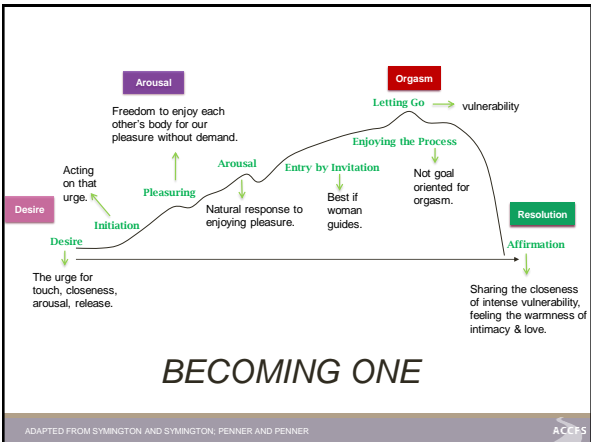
Arousal

Freedom to enjoy each other's body for our pleasure without demand.

Orgasm

Letting Go vulnerability

Enjoying the Process

Not goal oriented for orgasm.

Acting on that urge.

Pleasuring

Arousal

Entry by Invitation

Best if woman guides.

Desire

Initiation

Natural response to enjoying pleasure.

Resolution

Desire

Affirmation

The urge for touch, closeness, arousal, release.

Sharing the closeness of intense vulnerability, feeling the warmness of intimacy & love.

BECOMING ONE

ADAPTED FROM SYMINGTON AND SYMINGTON; PENNER AND PENNER

ACCES